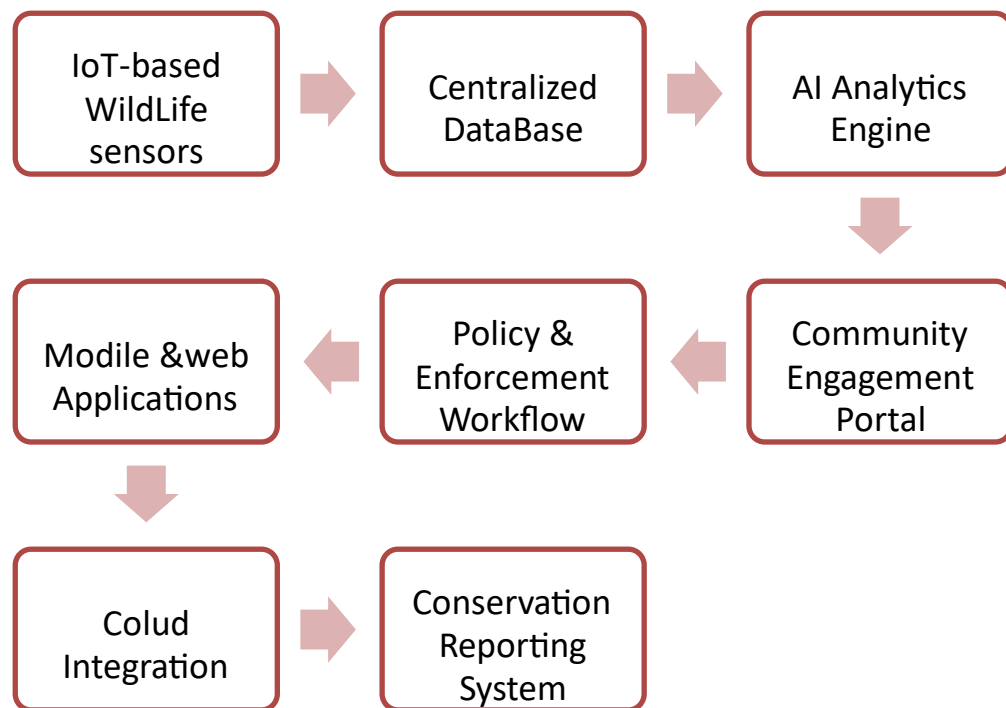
IoT-based WildLife sensors

Centralized DataBase

AI Analytics Engine

Community Engagement Portal

Policy & Enforcement Workflow

Modile &web Applications

Colud Integration

Conservation Reporting System